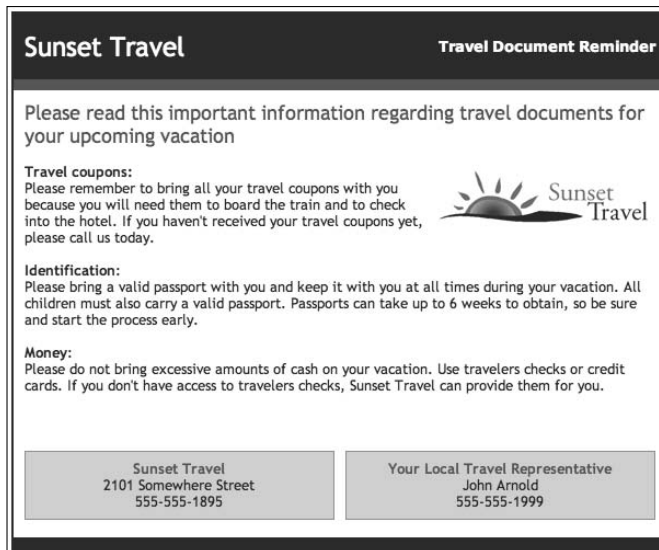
Sunset Travel

Travel Document Reminder

Please read this important information regarding travel documents for your upcoming vacation

Travel coupons:
Please remember to bring all your travel coupons with you because you will need them to board the train and to check into the hotel. If you haven't received your travel coupons yet, please call us today.

Sunset Travel

Identification:
Please bring a valid passport with you and keep it with you at all times during your vacation. All children must also carry a valid passport. Passports can take up to 6 weeks to obtain, so be sure and start the process early.

Money:
Please do not bring excessive amounts of cash on your vacation. Use travelers checks or credit cards. If you don't have access to travelers checks, Sunset Travel can provide them for you.

Sunset Travel
2101 Somewhere Street
555-555-1895

Your Local Travel Representative
John Arnold
555-555-1999